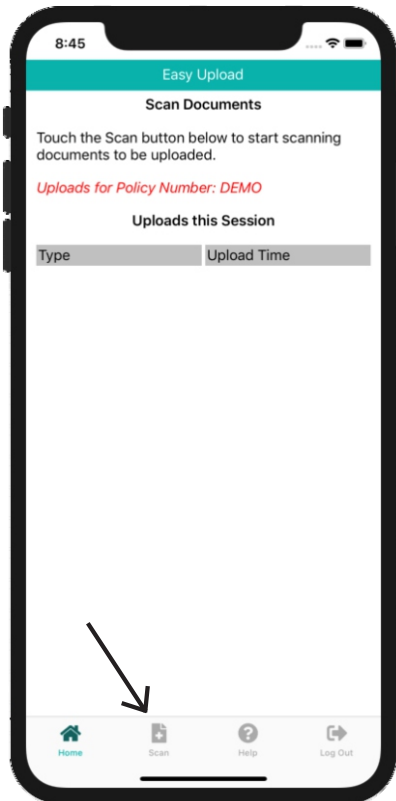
8:45

Easy Upload

Scan Documents

Touch the Scan button below to start scanning documents to be uploaded.

Uploads for Policy Number: DEMO

Uploads this Session

| Type | Upload Time |
|---|---|

Home Scan Help Log Out